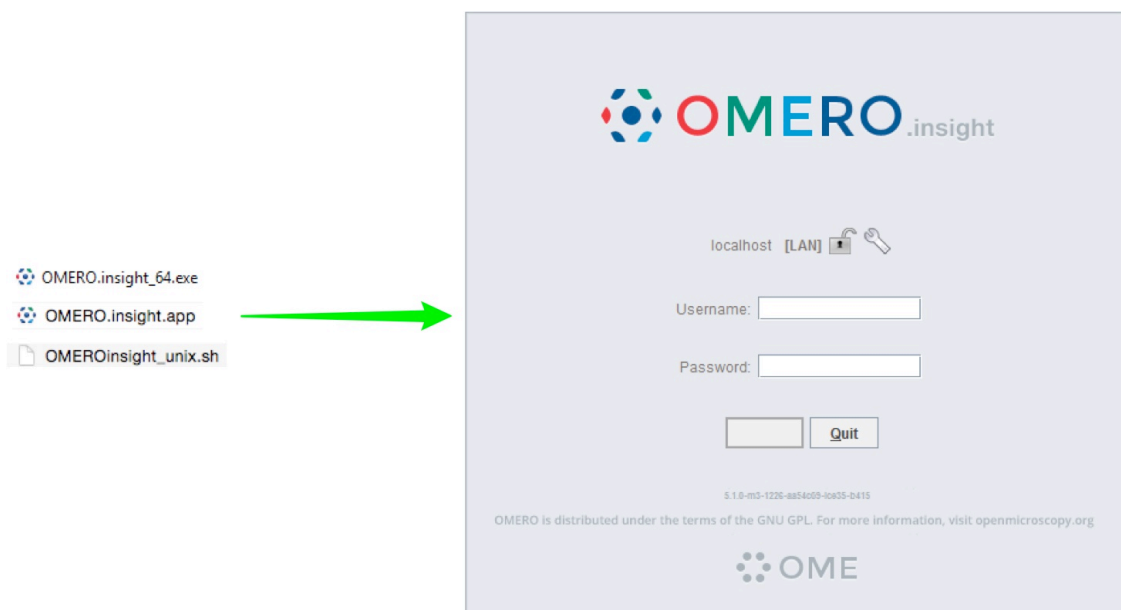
OMERO.insight_64.exe

OMERO.insight.app

OMEROinsight_unix.sh

OMERO.insight

localhost [LAN]

Username:

Password:

Quit

5.1.0-m3-1226-aa54c03-ice35-b415

OMERO is distributed under the terms of the GNU GPL. For more information, visit openmicroscopy.org

OME